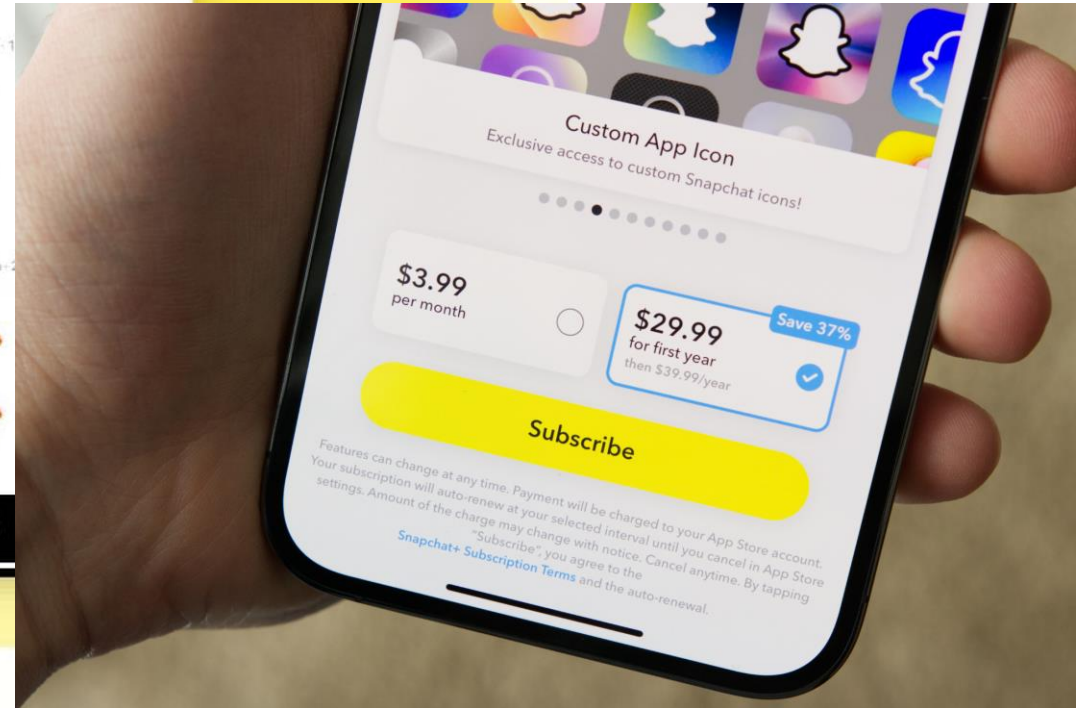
Custom App Icon

Exclusive access to custom Snapchat icons!

$3.99
per month

Save 37%

$29.99
for first year
then $39.99/year

Subscribe

Features can change at any time. Payment will be charged to your App Store account. Your subscription will auto-renew at your selected interval until you cancel in App Store settings. Amount of the charge may change with notice. Cancel anytime. By tapping "Subscribe", you agree to the Snapchat+ Subscription Terms and the auto-renewal.